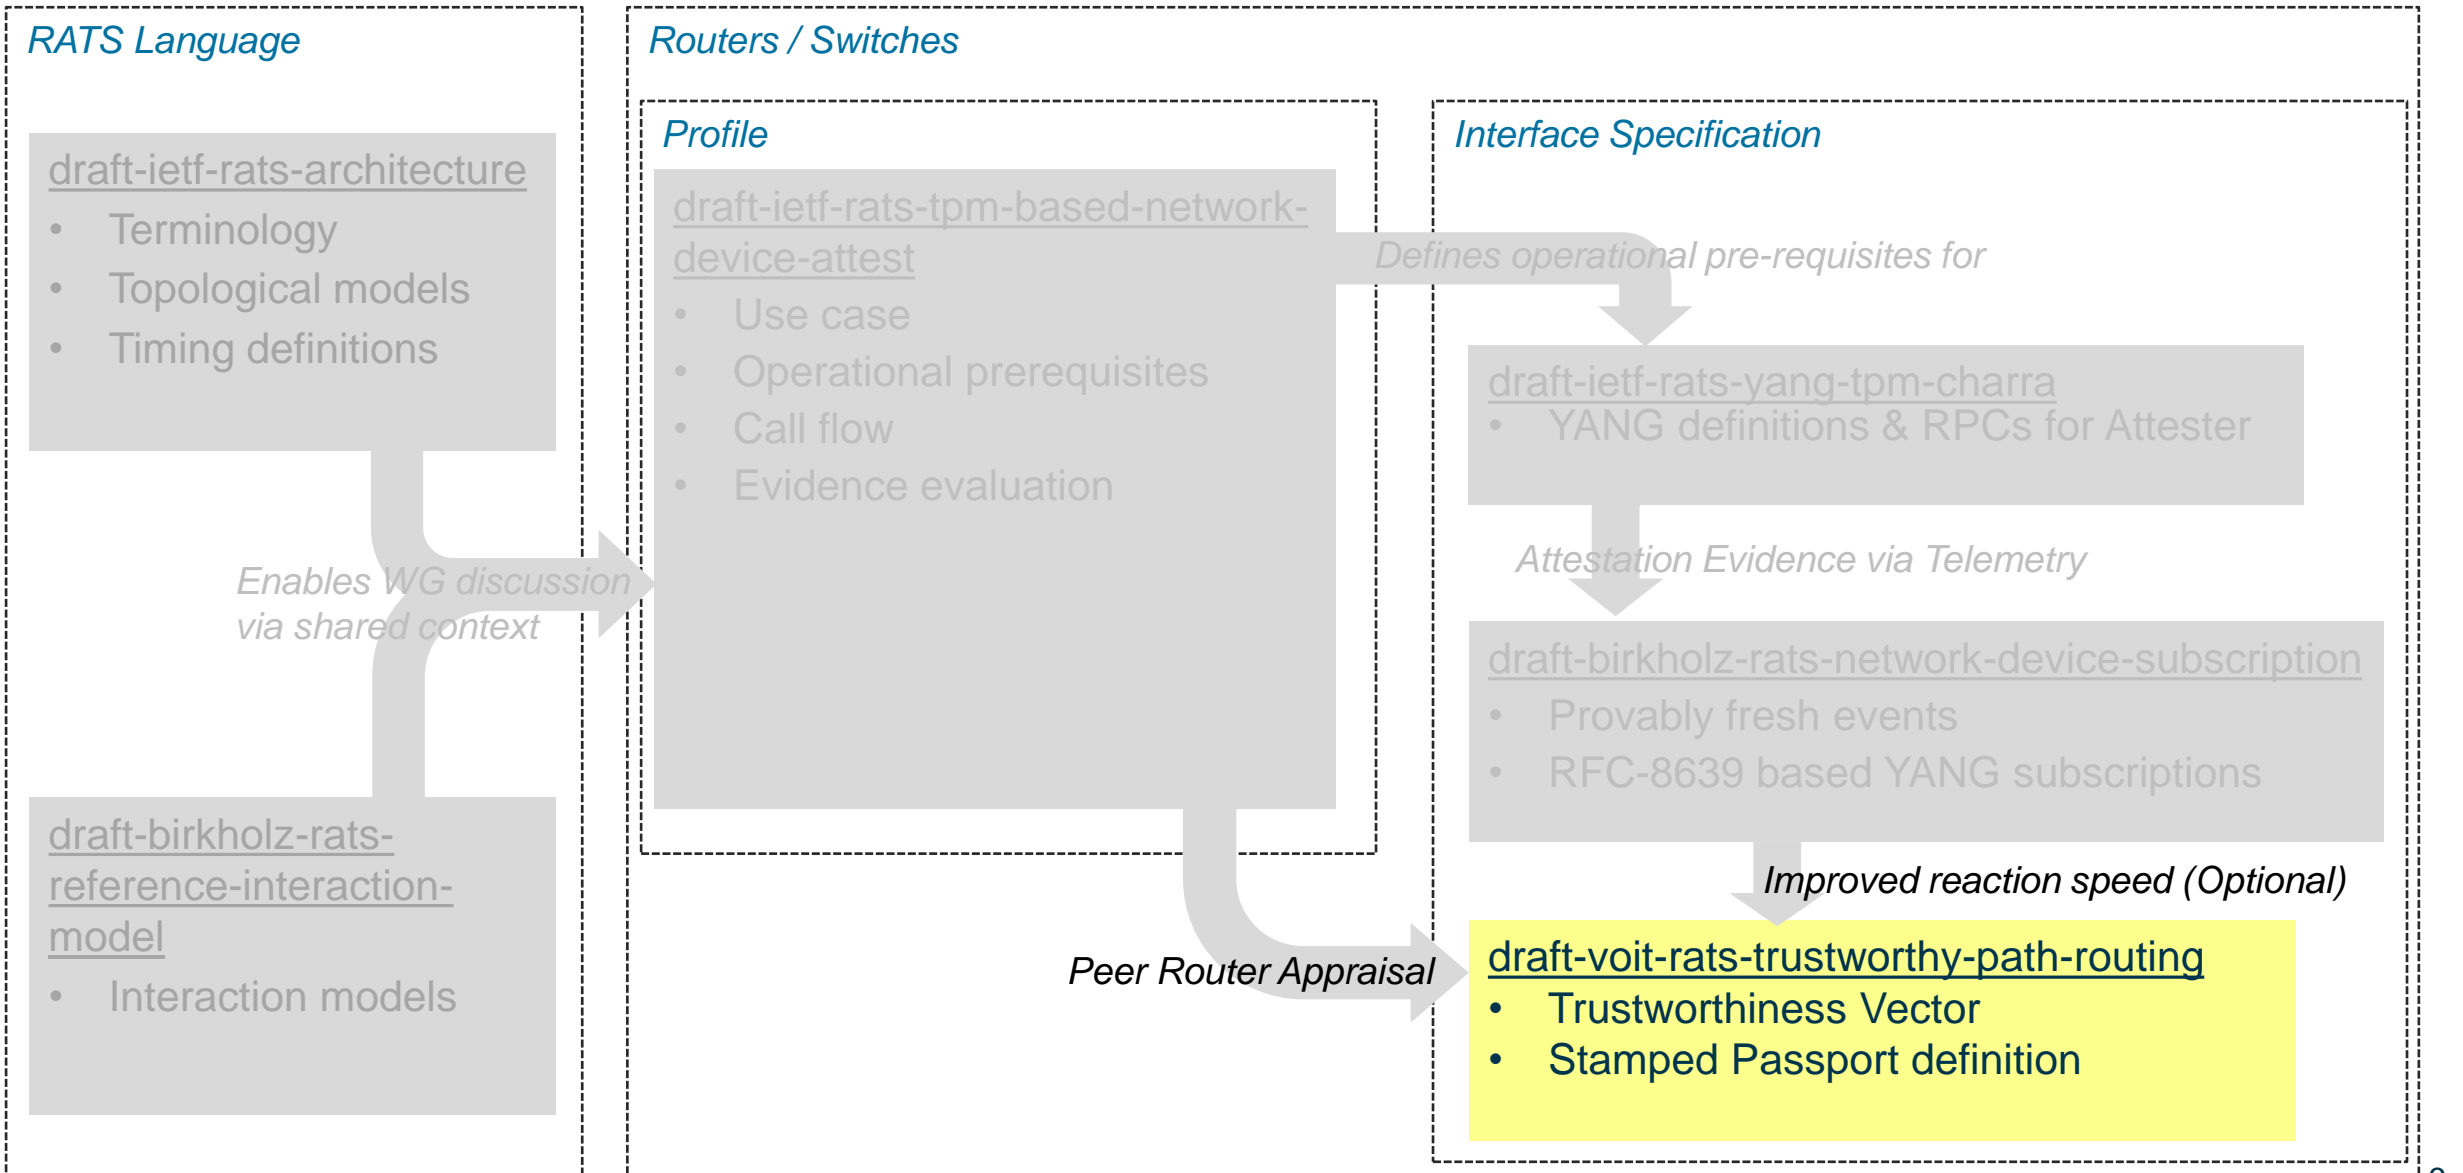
RATS Language

draft-ietf-rats-architecture
- Terminology
- Topological models
- Timing definitions

Enables WG discussion via shared context

draft-birkholz-rats-reference-interaction-model
- Interaction models

Routers / Switches

Profile

draft-ietf-rats-tpm-based-network-device-attest
- Use case
- Operational prerequisites
- Call flow
- Evidence evaluation

Interface Specification

Defines operational pre-requisites for

draft-ietf-rats-yang-tpm-charra
- YANG definitions & RPCs for Attester

Attestation Evidence via Telemetry

draft-birkholz-rats-network-device-subscription
- Provably fresh events
- RFC-8639 based YANG subscriptions

Improved reaction speed (Optional)

Peer Router Appraisal

draft-voit-rats-trustworthy-path-routing
- Trustworthiness Vector
- Stamped Passport definition